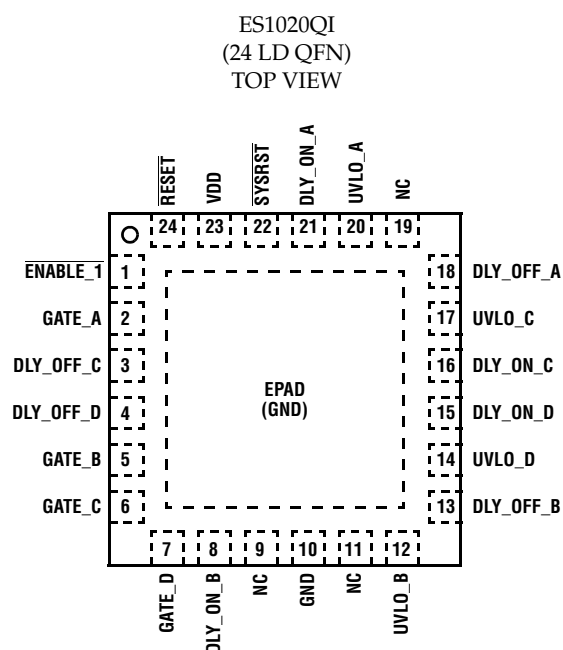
ES1020QI
(24 LD QFN)
TOP VIEW

$\overline{\text{RESET}}$ 24
VDD 23
$\overline{\text{SYSRST}}$ 22
DLY_ON_A 21
UVLO_A 20
NC 19

$\overline{\text{ENABLE\_1}}$ 1
GATE_A 2
DLY_OFF_C 3
DLY_OFF_D 4
GATE_B 5
GATE_C 6

18 DLY_OFF_A
17 UVLO_C
16 DLY_ON_C
15 DLY_ON_D
14 UVLO_D
13 DLY_OFF_B

EPAD
(GND)

7 GATE_D
8 DLY_ON_B
9 NC
10 GND
11 NC
12 UVLO_B